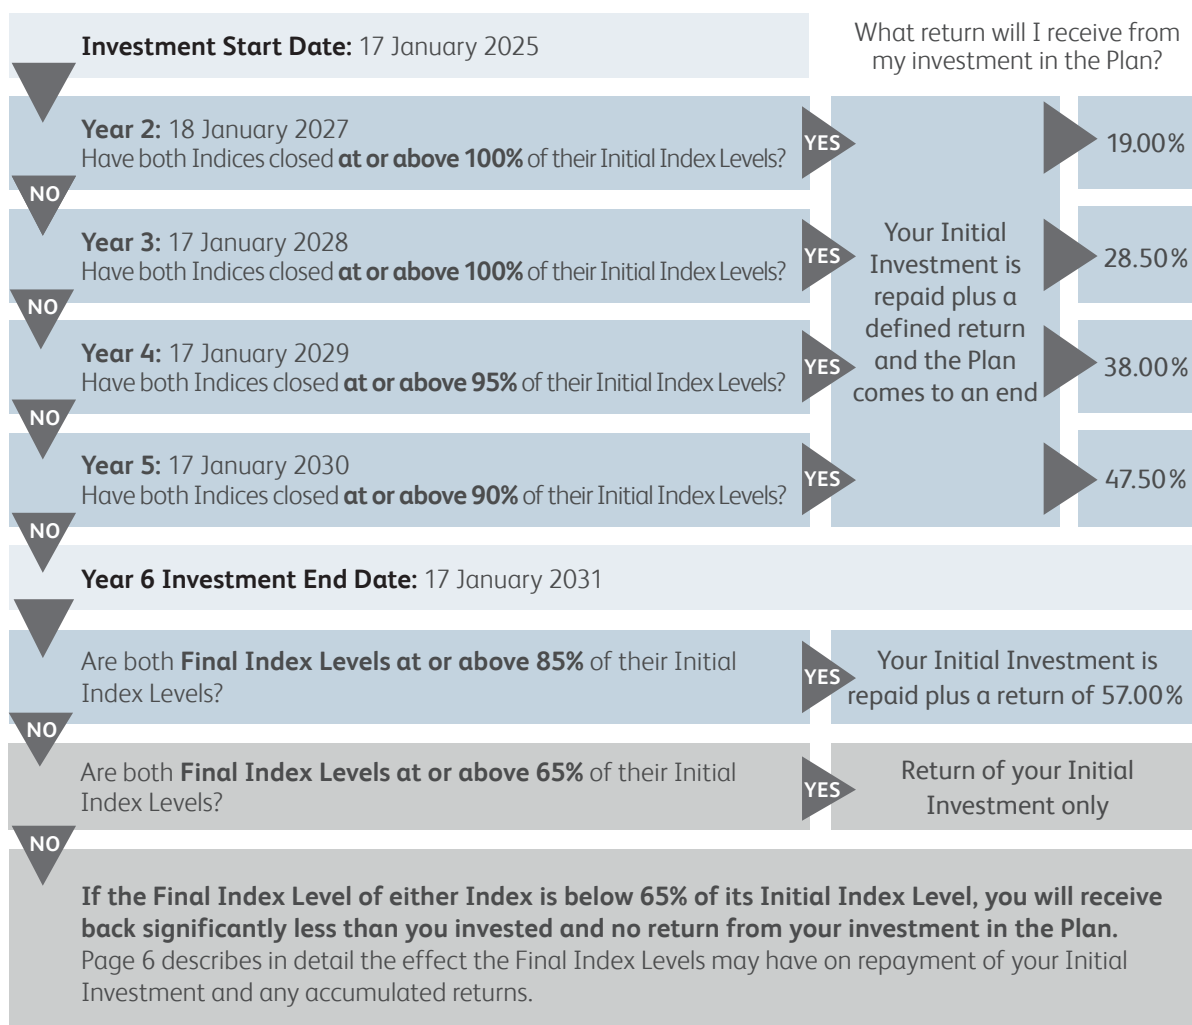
**Investment Start Date:** 17 January 2025

What return will I receive from my investment in the Plan?

**Year 2:** 18 January 2027
Have both Indices closed **at or above 100%** of their Initial Index Levels?

YES

19.00%

NO

**Year 3:** 17 January 2028
Have both Indices closed **at or above 100%** of their Initial Index Levels?

YES

Your Initial Investment is repaid plus a defined return and the Plan comes to an end

28.50%

NO

**Year 4:** 17 January 2029
Have both Indices closed **at or above 95%** of their Initial Index Levels?

YES

38.00%

NO

**Year 5:** 17 January 2030
Have both Indices closed **at or above 90%** of their Initial Index Levels?

YES

47.50%

NO

**Year 6 Investment End Date:** 17 January 2031

Are both **Final Index Levels at or above 85%** of their Initial Index Levels?

YES

Your Initial Investment is repaid plus a return of 57.00%

NO

Are both **Final Index Levels at or above 65%** of their Initial Index Levels?

YES

Return of your Initial Investment only

NO

**If the Final Index Level of either Index is below 65% of its Initial Index Level, you will receive back significantly less than you invested and no return from your investment in the Plan.** Page 6 describes in detail the effect the Final Index Levels may have on repayment of your Initial Investment and any accumulated returns.